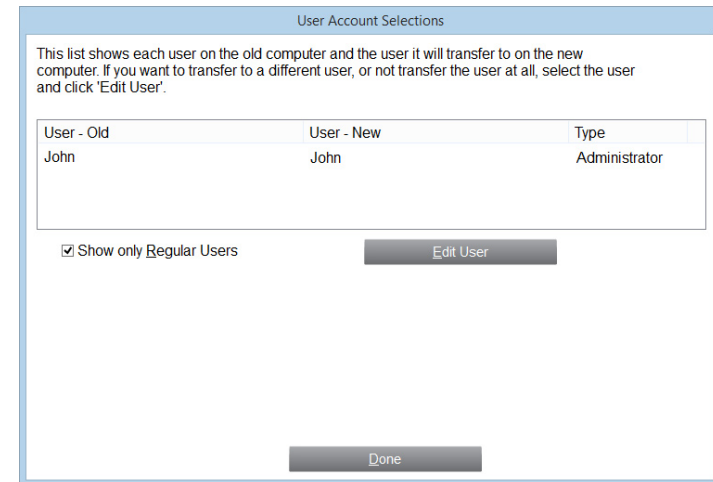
User Account Selections

This list shows each user on the old computer and the user it will transfer to on the new computer. If you want to transfer to a different user, or not transfer the user at all, select the user and click 'Edit User'.

| User - Old | User - New | Type |
|---|---|---|
| John | John | Administrator |

☑ Show only Regular Users

Edit User

Done